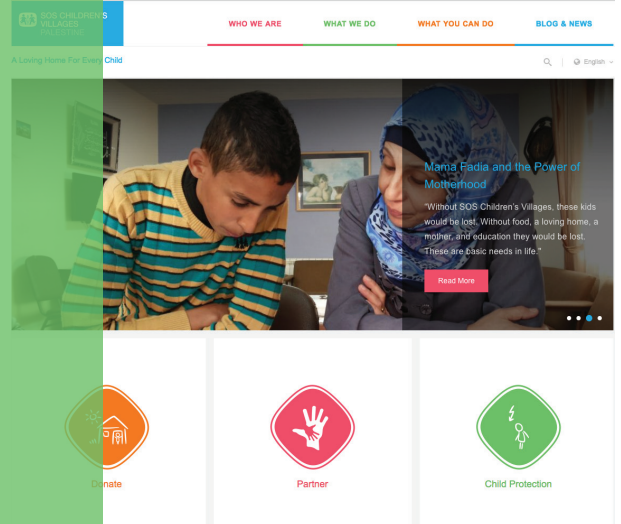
SOS CHILDREN'S VILLAGES PALESTINE

WHO WE ARE
WHAT WE DO
WHAT YOU CAN DO
BLOG & NEWS

A Loving Home For Every Child

English

Mama Fadia and the Power of Motherhood

"Without SOS Children's Villages, these kids would be lost. Without food, a loving home, a mother, and education they would be lost. These are basic needs in life."

Read More

Donate

Partner

Child Protection